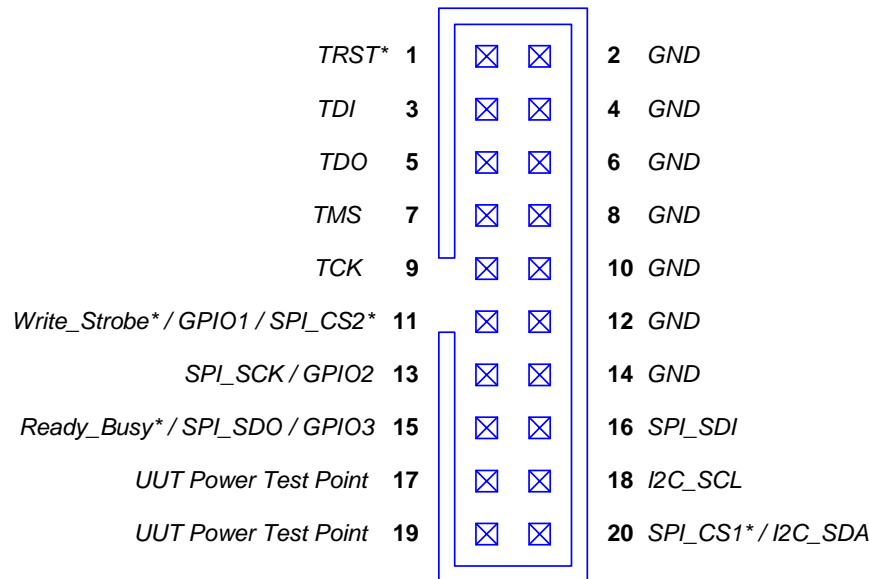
TRST* 1 2 GND
TDI 3 4 GND
TDO 5 6 GND
TMS 7 8 GND
TCK 9 10 GND
Write_Strobe* / GPIO1 / SPI_CS2* 11 12 GND
SPI_SCK / GPIO2 13 14 GND
Ready_Busy* / SPI_SDO / GPIO3 15 16 SPI_SDI
UUT Power Test Point 17 18 I2C_SCL
UUT Power Test Point 19 20 SPI_CS1* / I2C_SDA